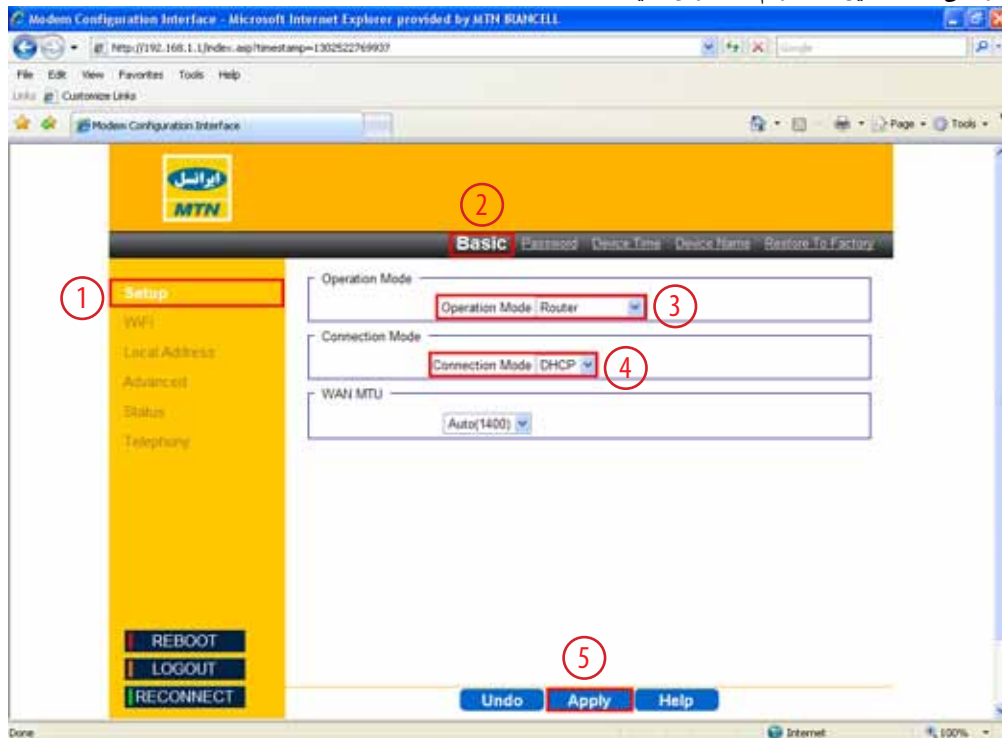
Modem Configuration Interface - Microsoft Internet Explorer provided by MTN IRANCELL

http://192.168.1.1/index.asp?timestamp=1302522769937

Google

File Edit View Favorites Tools Help

Links Customize Links

Modem Configuration Interface

Page Tools

ایرانسل
MTN

2
Basic Password Device Time Device Name Restore To Factory

1
Setup
WiFi
Local Address
Advanced
Status
Telephony

Operation Mode
Operation Mode Router 3

Connection Mode
Connection Mode DHCP 4

WAN MTU
Auto(1400)

REBOOT
LOGOUT
RECONNECT

5
Undo Apply Help

Done

Internet

100%